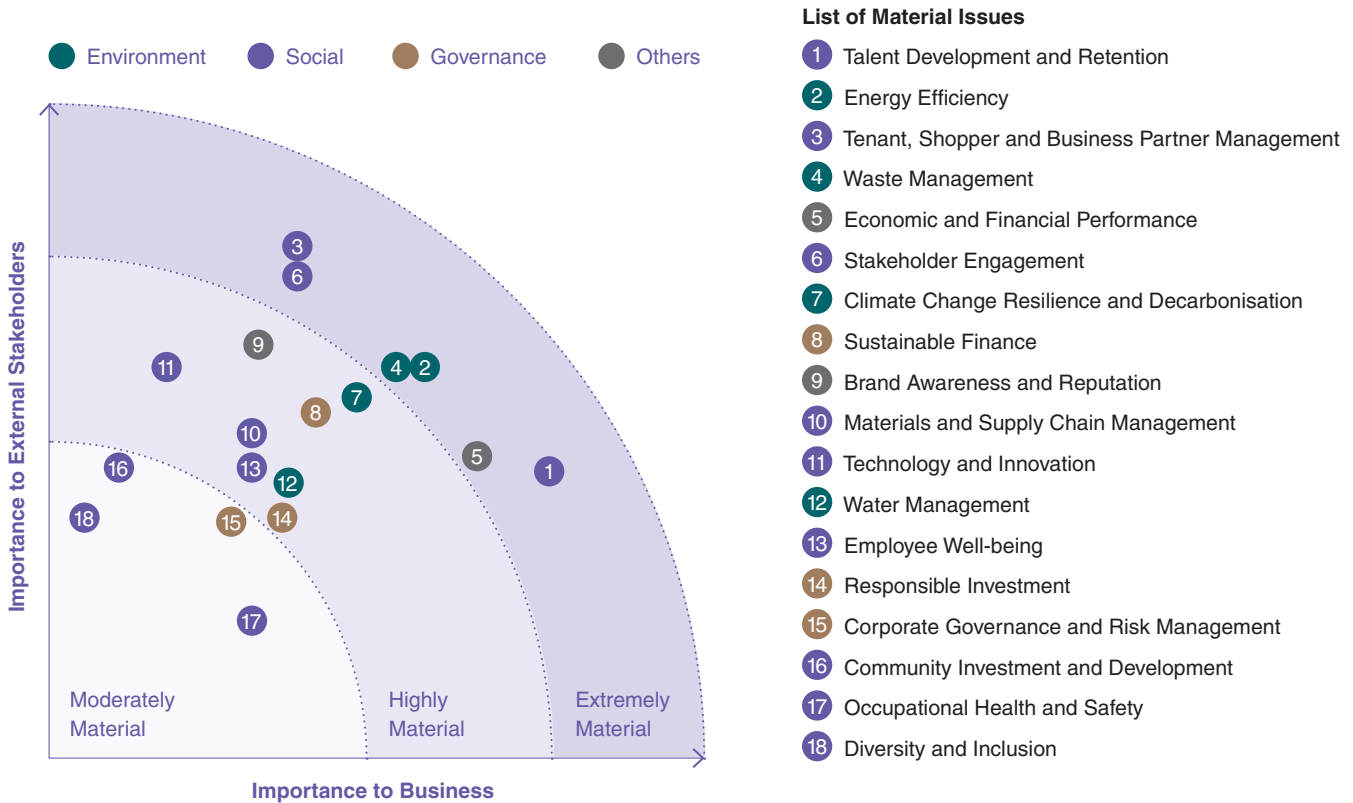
Environment Social Governance Others

Importance to External Stakeholders

3
6
9
11
4 2
7
8
10
16
13
12
5
1
18
15
14
17

Moderately Material

Highly Material

Extremely Material

Importance to Business

List of Material Issues

1 Talent Development and Retention
2 Energy Efficiency
3 Tenant, Shopper and Business Partner Management
4 Waste Management
5 Economic and Financial Performance
6 Stakeholder Engagement
7 Climate Change Resilience and Decarbonisation
8 Sustainable Finance
9 Brand Awareness and Reputation
10 Materials and Supply Chain Management
11 Technology and Innovation
12 Water Management
13 Employee Well-being
14 Responsible Investment
15 Corporate Governance and Risk Management
16 Community Investment and Development
17 Occupational Health and Safety
18 Diversity and Inclusion